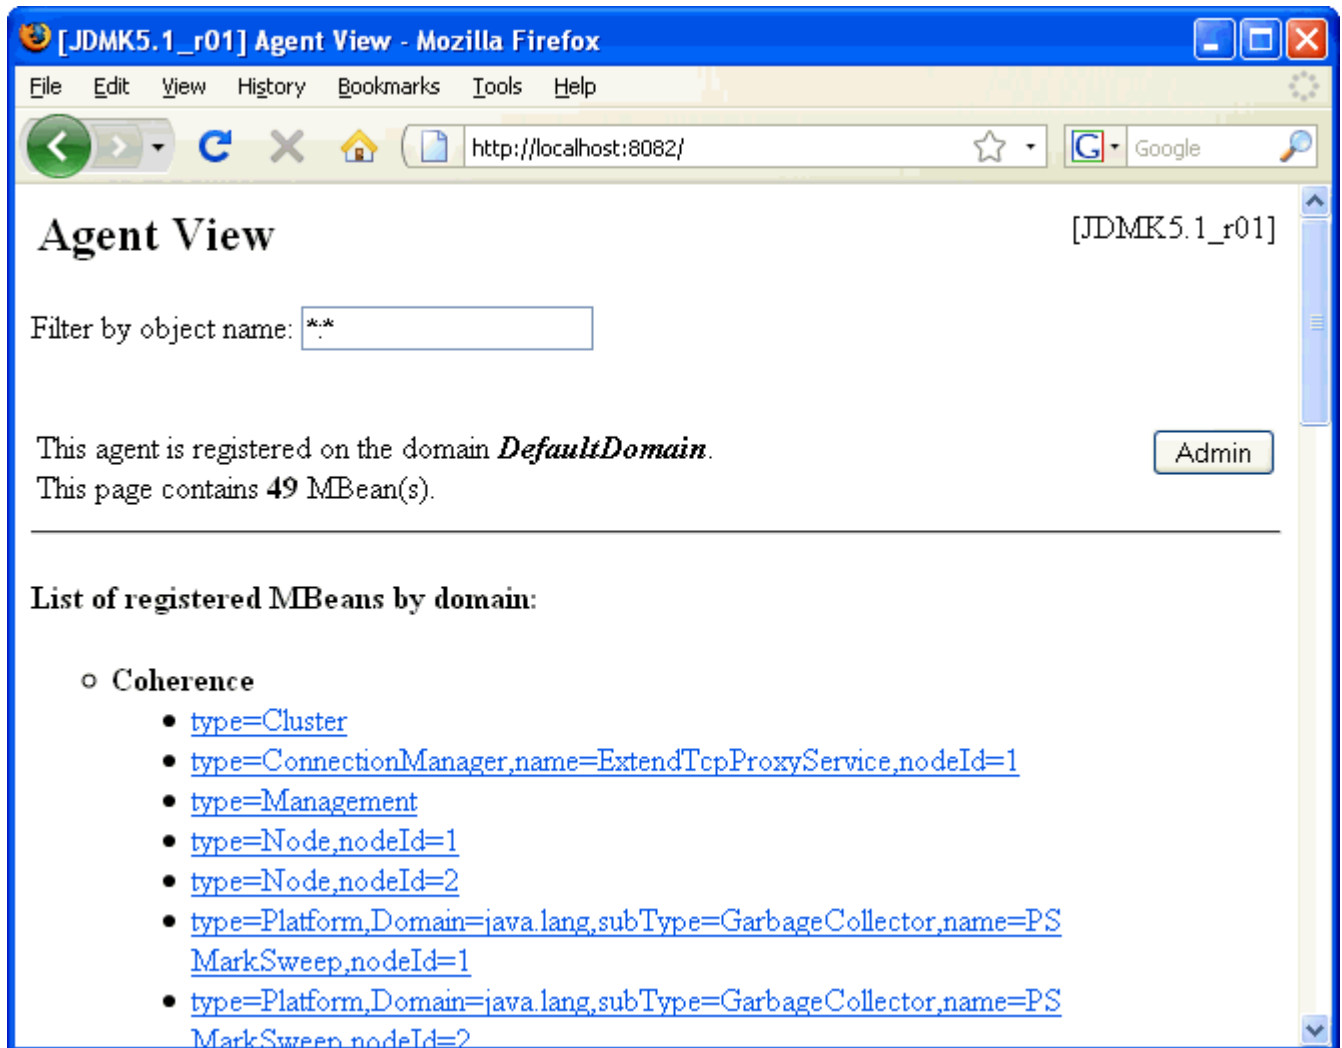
[JDMK5.1_r01] Agent View - Mozilla Firefox

File Edit View History Bookmarks Tools Help

http://localhost:8082/

Google

Agent View

[JDMK5.1_r01]

Filter by object name: *:*

This agent is registered on the domain ***DefaultDomain***.
This page contains **49** MBean(s).

Admin

**List of registered MBeans by domain:**

- **Coherence**
  - type=Cluster
  - type=ConnectionManager,name=ExtendTcpProxyService,nodeId=1
  - type=Management
  - type=Node,nodeId=1
  - type=Node,nodeId=2
  - type=Platform,Domain=java.lang,subType=GarbageCollector,name=PS MarkSweep,nodeId=1
  - type=Platform,Domain=java.lang,subType=GarbageCollector,name=PS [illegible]